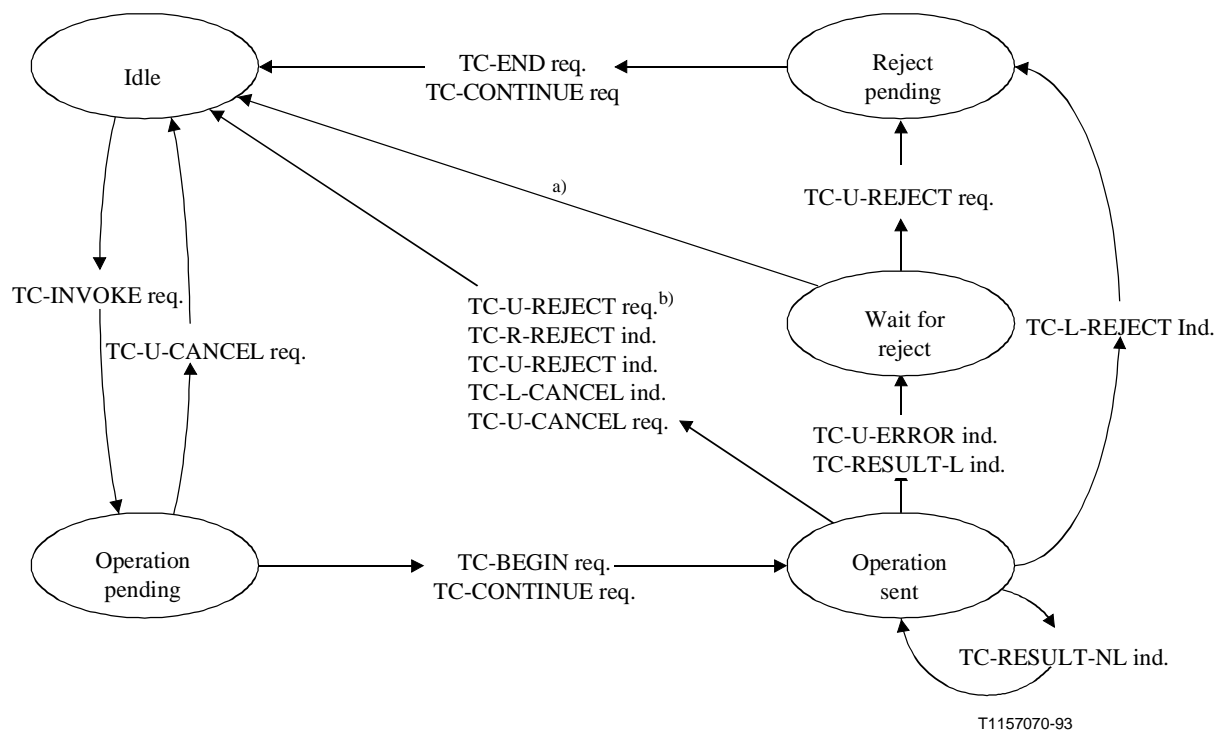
Idle

TC-END req.
TC-CONTINUE req

Reject pending

a)

TC-U-REJECT req.

TC-INVOKE req.

TC-U-CANCEL req.

TC-U-REJECT req.$^{b)}$
TC-R-REJECT ind.
TC-U-REJECT ind.
TC-L-CANCEL ind.
TC-U-CANCEL req.

Wait for reject

TC-L-REJECT Ind.

TC-U-ERROR ind.
TC-RESULT-L ind.

Operation pending

TC-BEGIN req.
TC-CONTINUE req.

Operation sent

TC-RESULT-NL ind.

T1157070-93